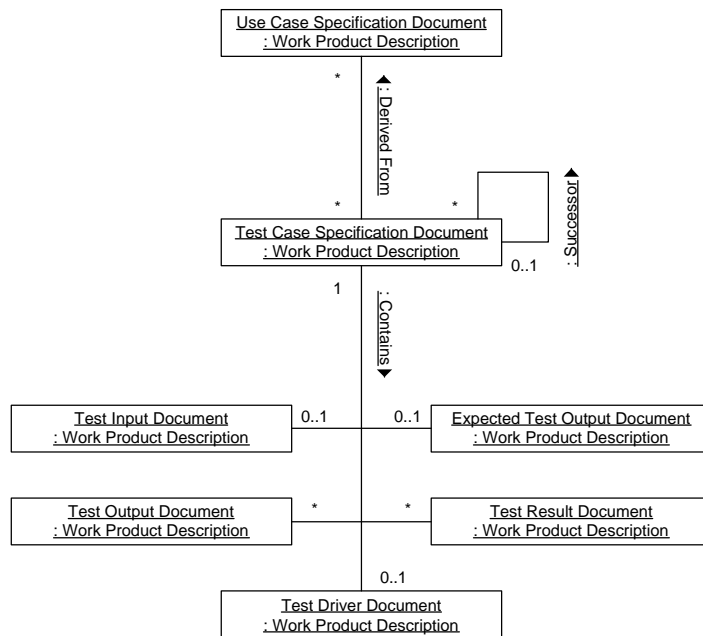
Use Case Specification Document
: Work Product Description

*

: Derived From

*

Test Case Specification Document
: Work Product Description

*

: Successor

0..1

1

: Contains

Test Input Document
: Work Product Description

0..1

0..1

Expected Test Output Document
: Work Product Description

Test Output Document
: Work Product Description

*

*

Test Result Document
: Work Product Description

0..1

Test Driver Document
: Work Product Description